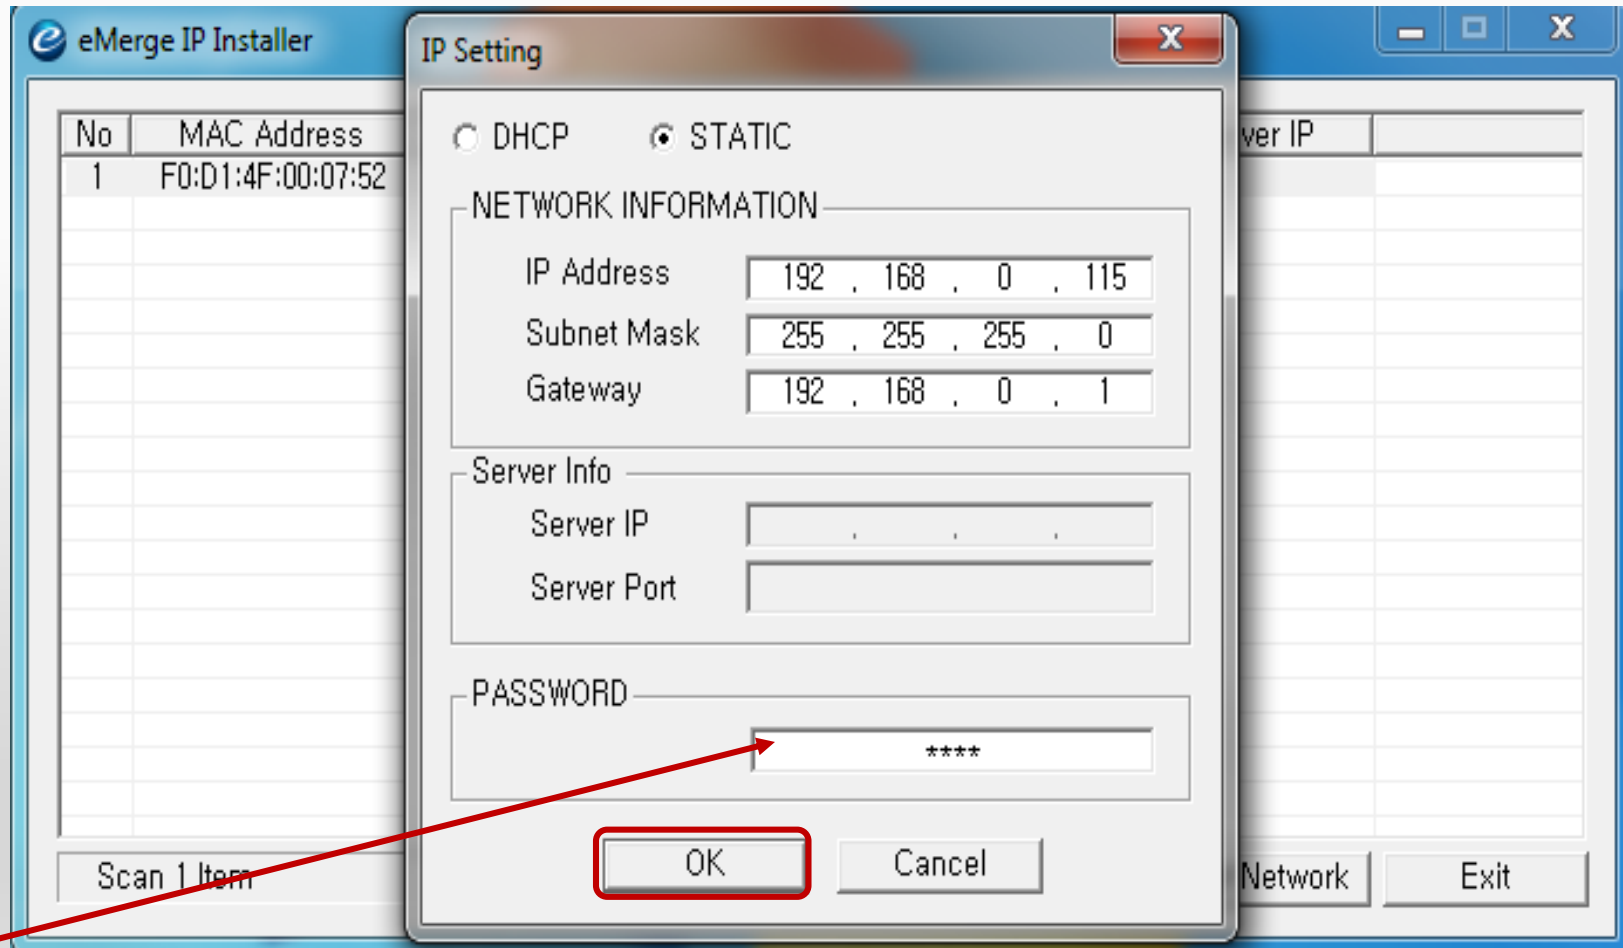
eMerge IP Installer

| No | MAC Address |
|---|---|
| 1 | F0:D1:4F:00:07:52 |

ver IP

Scan 1 Item

Network

Exit

IP Setting

DHCP STATIC

NETWORK INFORMATION

IP Address 192 . 168 . 0 . 115

Subnet Mask 255 . 255 . 255 . 0

Gateway 192 . 168 . 0 . 1

Server Info

Server IP . . .

Server Port

PASSWORD

****

OK

Cancel